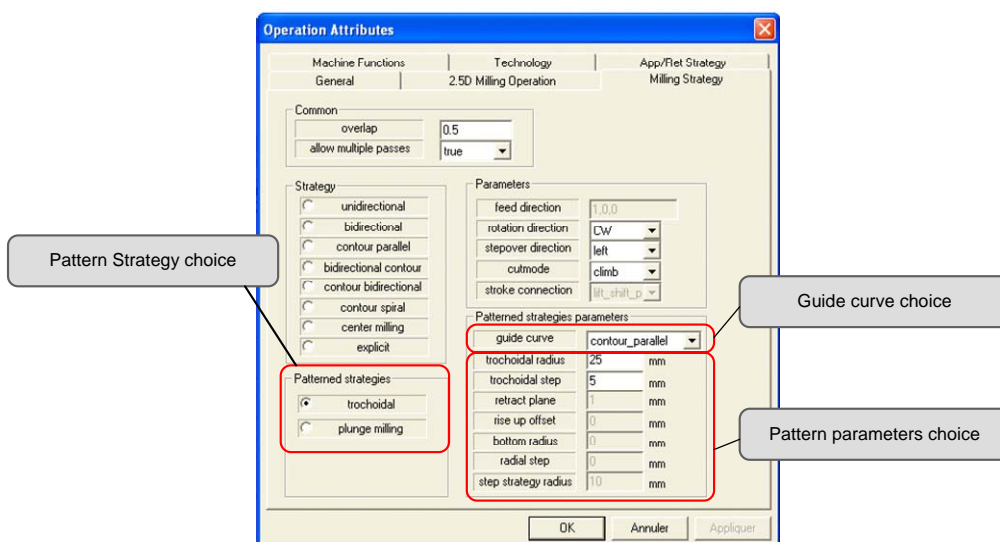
Operation Attributes

Machine Functions | Technology | App/Rет Strategy
General | 2.5D Milling Operation | Milling Strategy

Common
overlap 0.5
allow multiple passes true

Strategy
unidirectional
bidirectional
contour parallel
bidirectional contour
contour bidirectional
contour spiral
center milling
explicit

Parameters
feed direction 1,0,0
rotation direction CW
stepover direction left
cutmode climb
stroke connection lift_shift_p

Pattern Strategy choice

Guide curve choice

Patterned strategies parameters
guide curve contour_parallel
trochoidal radius 25 mm
trochoidal step 5 mm
retract plane 1 mm
rise up offset 0 mm
bottom radius 0 mm
radial step 0 mm
step strategy radius 10 mm

Patterned strategies
trochoidal
plunge milling

Pattern parameters choice

OK Annuler Appliquer